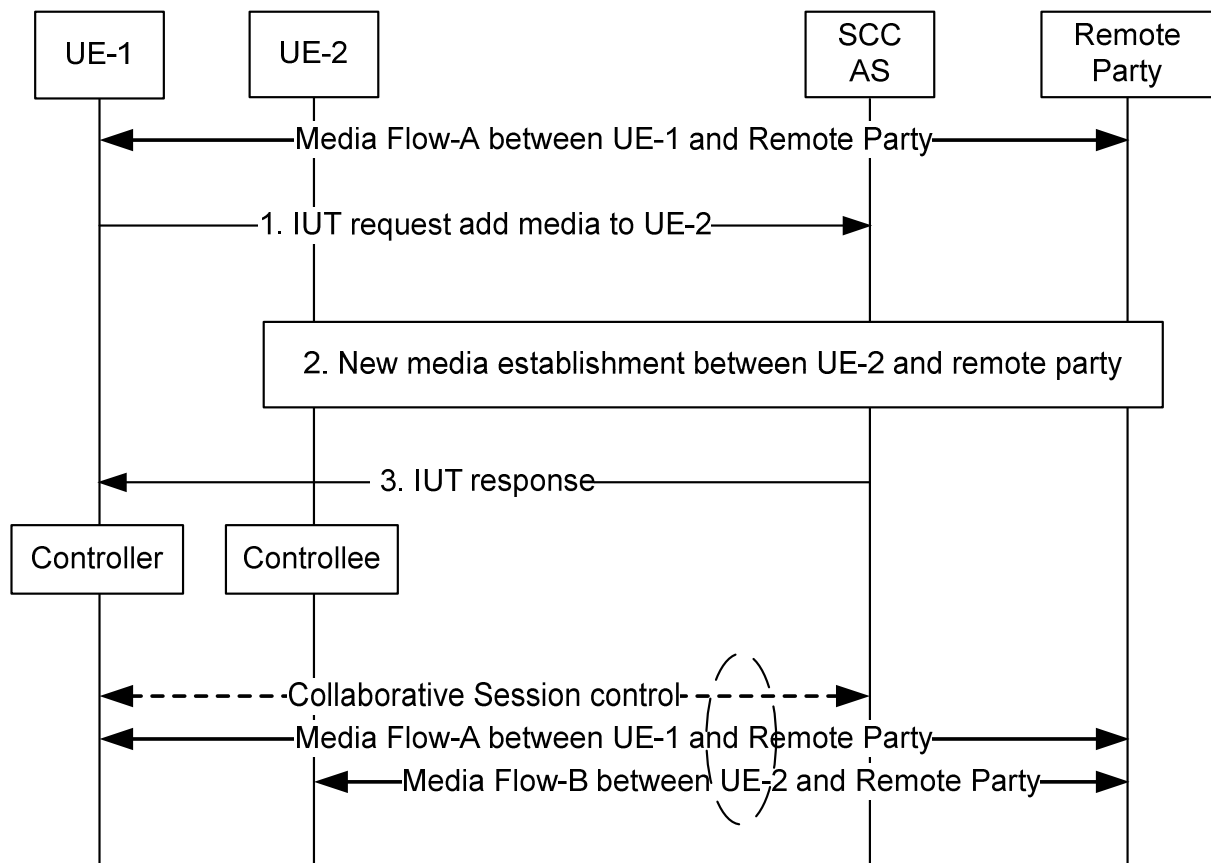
UE-1

UE-2

SCC AS

Remote Party

Media Flow-A between UE-1 and Remote Party

1. IUT request add media to UE-2

2. New media establishment between UE-2 and remote party

3. IUT response

Controller

Controllee

Collaborative Session control

Media Flow-A between UE-1 and Remote Party

Media Flow-B between UE-2 and Remote Party